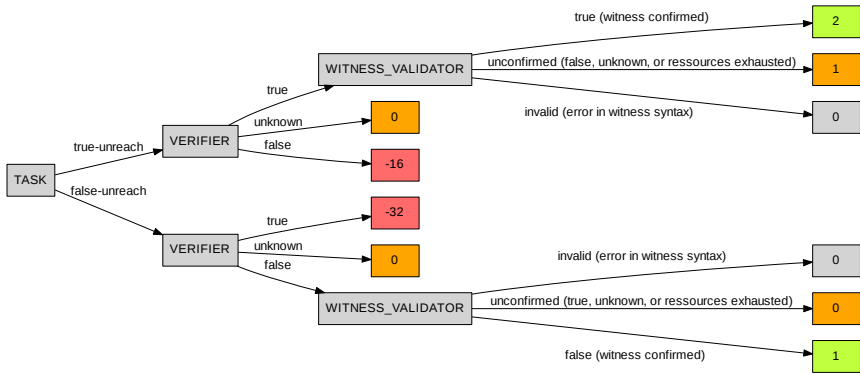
TASK

true-unreach

VERIFIER

true

WITNESS_VALIDATOR

true (witness confirmed)

2

unconfirmed (false, unknown, or ressources exhausted)

1

invalid (error in witness syntax)

0

unknown

0

false

-16

false-unreach

VERIFIER

true

-32

unknown

0

false

WITNESS_VALIDATOR

invalid (error in witness syntax)

0

unconfirmed (true, unknown, or ressources exhausted)

0

false (witness confirmed)

1